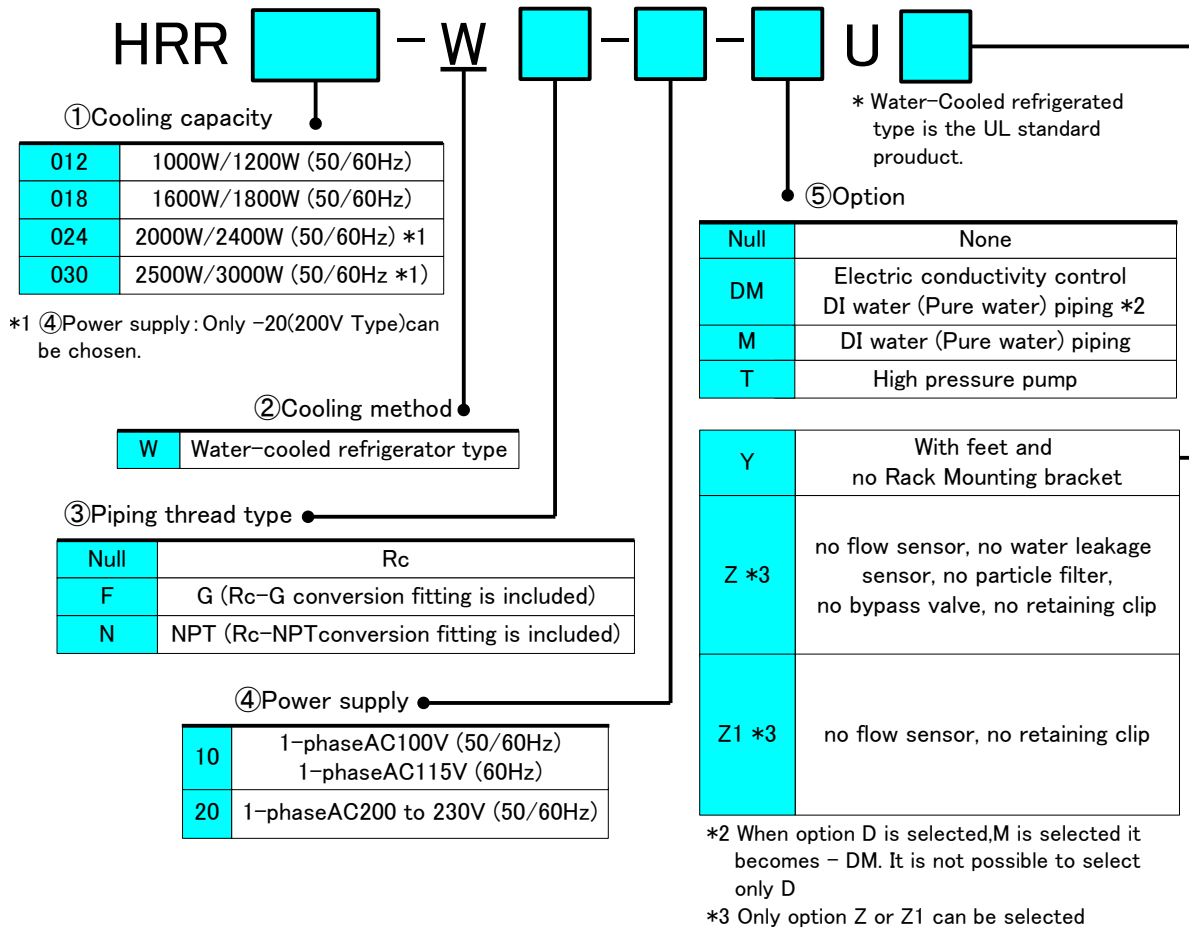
HRR – W – – U

* Water-Cooled refrigerated type is the UL standard prouduct.

①Cooling capacity

| 012 | 1000W/1200W (50/60Hz) |
|---|---|
| 018 | 1600W/1800W (50/60Hz) |
| 024 | 2000W/2400W (50/60Hz) *1 |
| 030 | 2500W/3000W (50/60Hz *1) |

*1 ④Power supply : Only -20(200V Type)can be chosen.

②Cooling method

| W | Water-cooled refrigerator type |
|---|---|

③Piping thread type

| Null | Rc |
|---|---|
| F | G (Rc-G conversion fitting is included) |
| N | NPT (Rc-NPTconversion fitting is included) |

④Power supply

| 10 | 1-phaseAC100V (50/60Hz) 1-phaseAC115V (60Hz) |
|---|---|
| 20 | 1-phaseAC200 to 230V (50/60Hz) |

⑤Option

| Null | None |
|---|---|
| DM | Electric conductivity control DI water (Pure water) piping *2 |
| M | DI water (Pure water) piping |
| T | High pressure pump |

| Y | With feet and no Rack Mounting bracket |
|---|---|
| Z *3 | no flow sensor, no water leakage sensor, no particle filter, no bypass valve, no retaining clip |
| Z1 *3 | no flow sensor, no retaining clip |

*2 When option D is selected,M is selected it becomes – DM. It is not possible to select only D

*3 Only option Z or Z1 can be selected